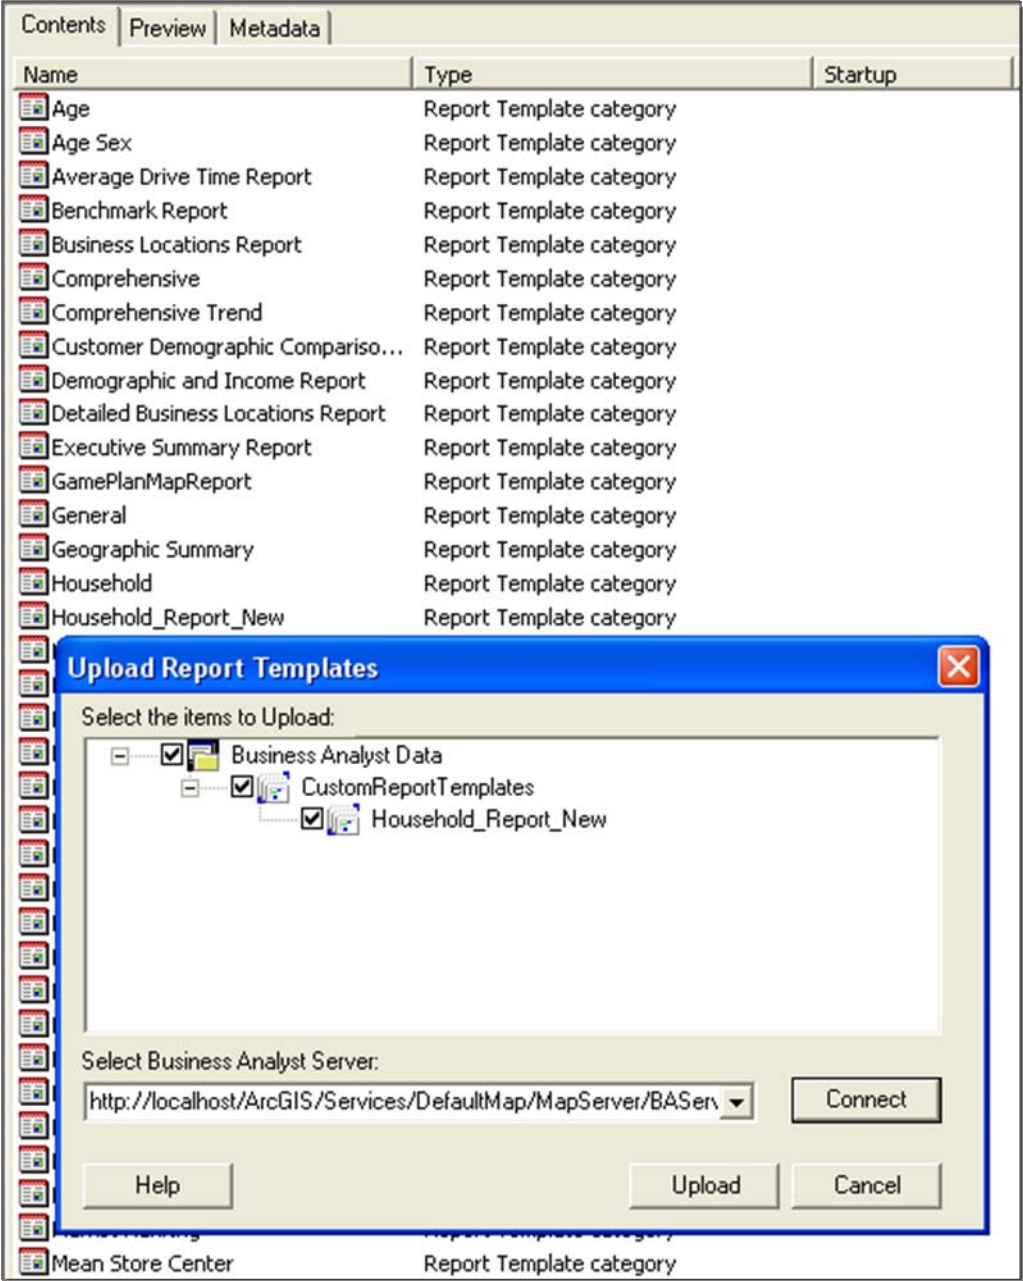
Contents | Preview | Metadata

| Name | Type | Startup |
|---|---|---|
| Age | Report Template category | |
| Age Sex | Report Template category | |
| Average Drive Time Report | Report Template category | |
| Benchmark Report | Report Template category | |
| Business Locations Report | Report Template category | |
| Comprehensive | Report Template category | |
| Comprehensive Trend | Report Template category | |
| Customer Demographic Compariso... | Report Template category | |
| Demographic and Income Report | Report Template category | |
| Detailed Business Locations Report | Report Template category | |
| Executive Summary Report | Report Template category | |
| GamePlanMapReport | Report Template category | |
| General | Report Template category | |
| Geographic Summary | Report Template category | |
| Household | Report Template category | |
| Household_Report_New | Report Template category | |
| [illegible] | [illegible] | |
| Mean Store Center | Report Template category | |

Upload Report Templates

Select the items to Upload:

Business Analyst Data
CustomReportTemplates
Household_Report_New

Select Business Analyst Server:

http://localhost/ArcGIS/Services/DefaultMap/MapServer/BASer

Connect

Help

Upload

Cancel